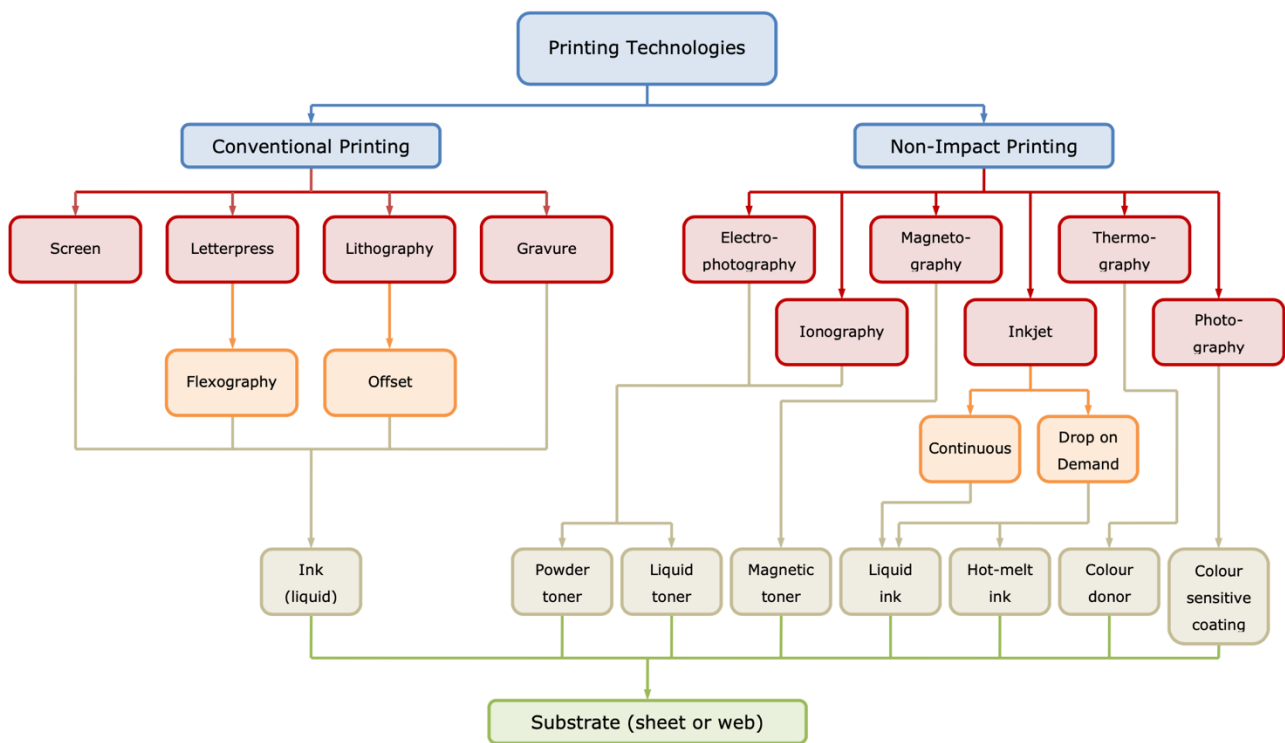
Printing Technologies

Conventional Printing

Non-Impact Printing

Screen

Letterpress

Lithography

Gravure

Electro-photography

Magneto-graphy

Thermo-graphy

Ionography

Inkjet

Photo-graphy

Flexography

Offset

Continuous

Drop on Demand

Ink (liquid)

Powder toner

Liquid toner

Magnetic toner

Liquid ink

Hot-melt ink

Colour donor

Colour sensitive coating

Substrate (sheet or web)